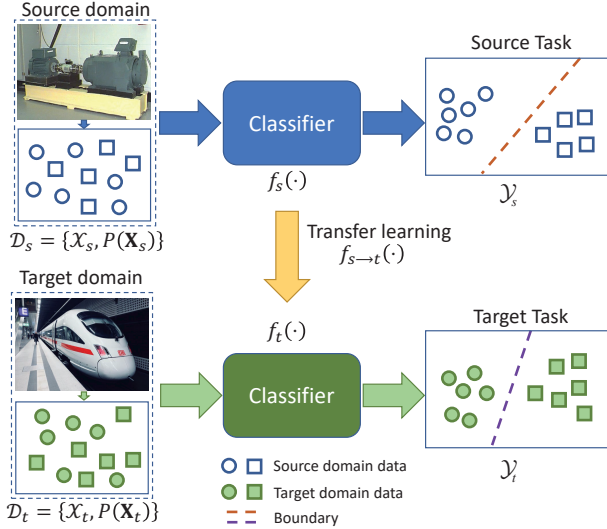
Source domain

Source Task

Classifier

$f_s(\cdot)$

$\mathcal{Y}_s$

$\mathcal{D}_s = \{\mathcal{X}_s, P(\mathbf{X}_s)\}$

Transfer learning
$f_{s\to t}(\cdot)$

Target domain

$f_t(\cdot)$

Target Task

Classifier

$\mathcal{Y}_t$

Source domain data

Target domain data

Boundary

$\mathcal{D}_t = \{\mathcal{X}_t, P(\mathbf{X}_t)\}$